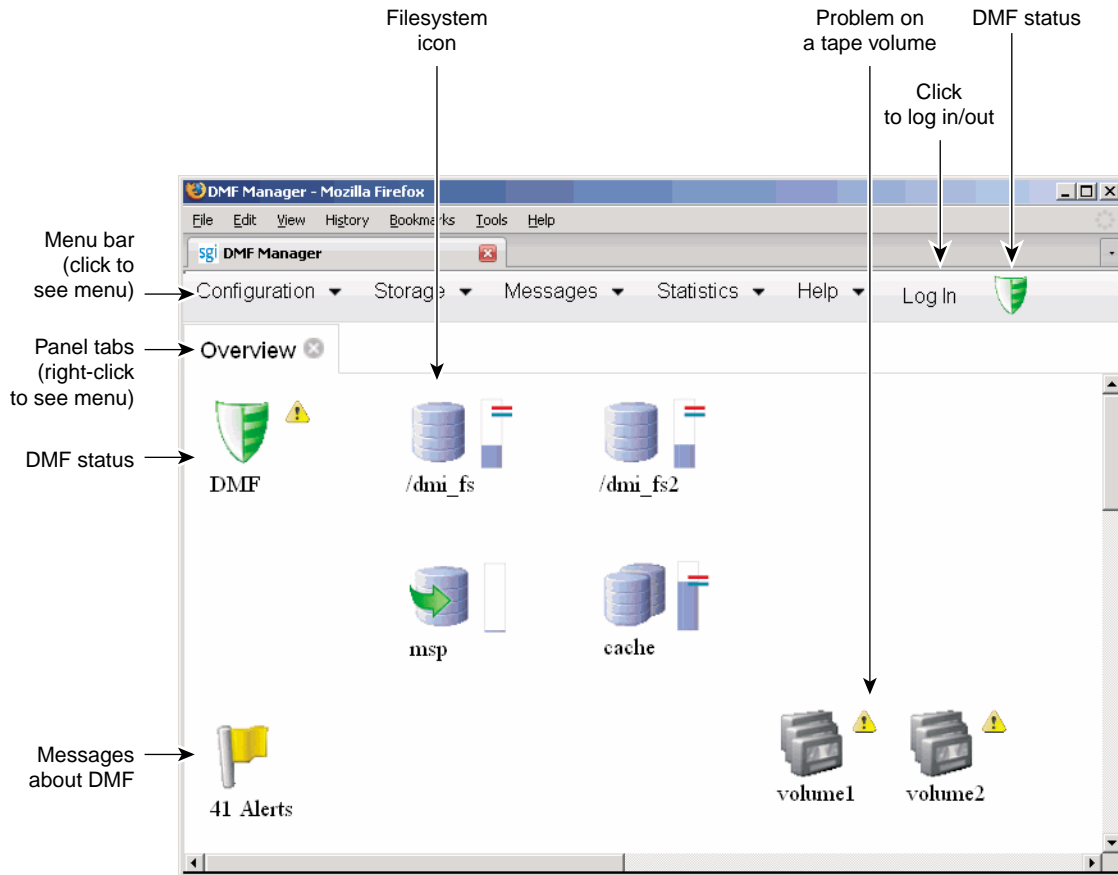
Filesystem icon

Problem on a tape volume

DMF status

Click to log in/out

DMF Manager - Mozilla Firefox

File Edit View History Bookmarks Tools Help

sgi DMF Manager

Menu bar (click to see menu)

Configuration Storage Messages Statistics Help Log In

Panel tabs (right-click to see menu)

Overview

DMF status

DMF

/dmi_fs

/dmi_fs2

msp

cache

Messages about DMF

41 Alerts

volume1

volume2